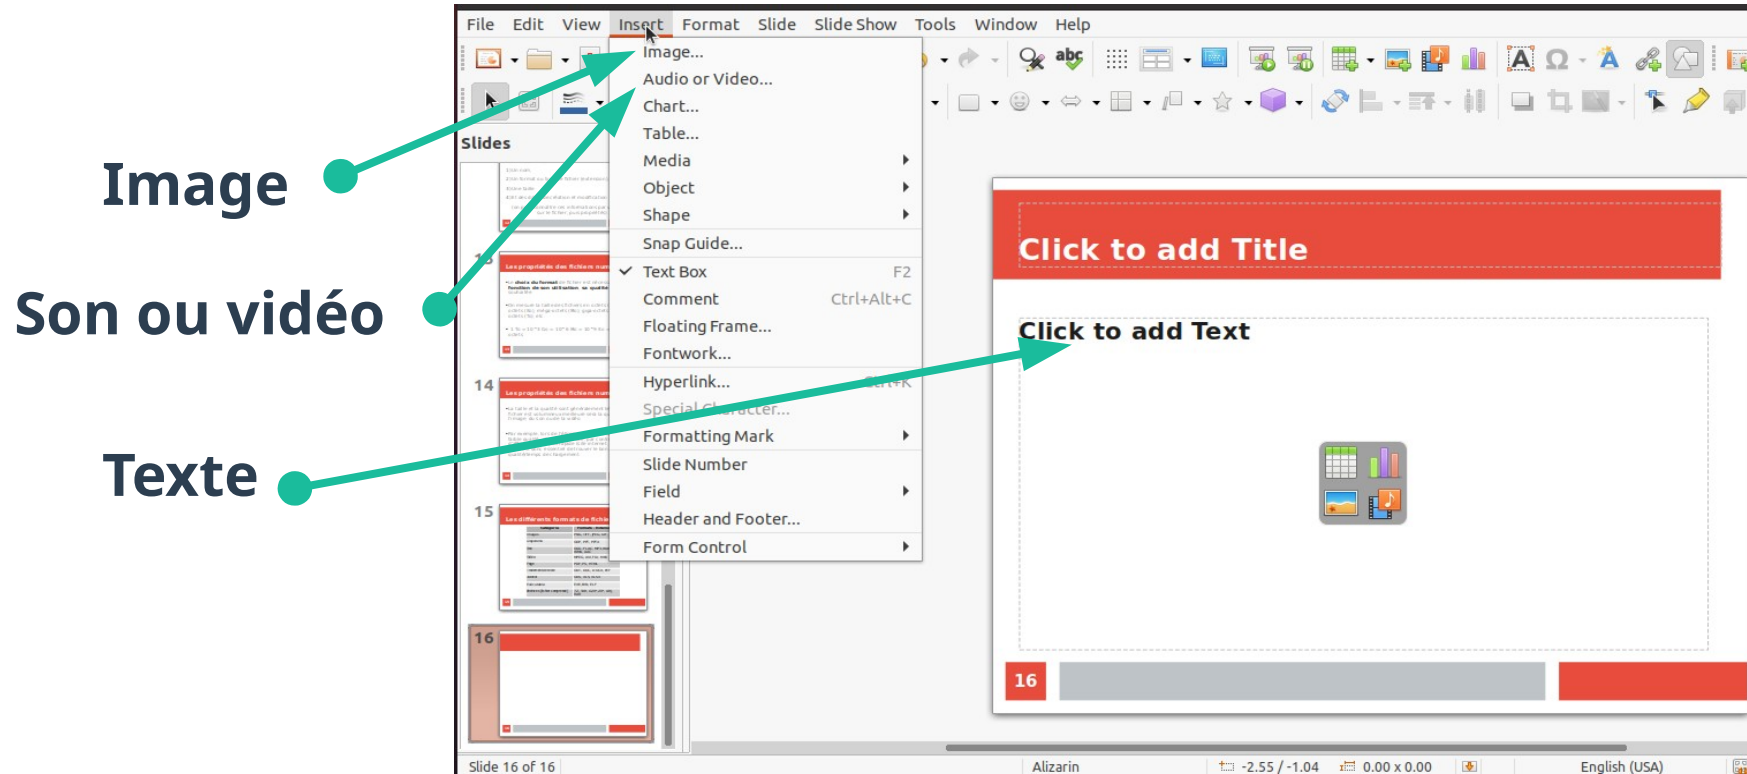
Image

Son ou vidéo

Texte

File Edit View Insert Format Slide Slide Show Tools Window Help

Slides

Image...
Audio or Video...
Chart...
Table...
Media
Object
Shape
Snap Guide...
Text Box F2
Comment Ctrl+Alt+C
Floating Frame...
Fontwork...
Hyperlink... Ctrl+K
Special Character...
Formatting Mark
Slide Number
Field
Header and Footer...
Form Control

14
15
16

Click to add Title

Click to add Text

16

Slide 16 of 16 Alizarin -2.55 / -1.04 0.00 x 0.00 English (USA)